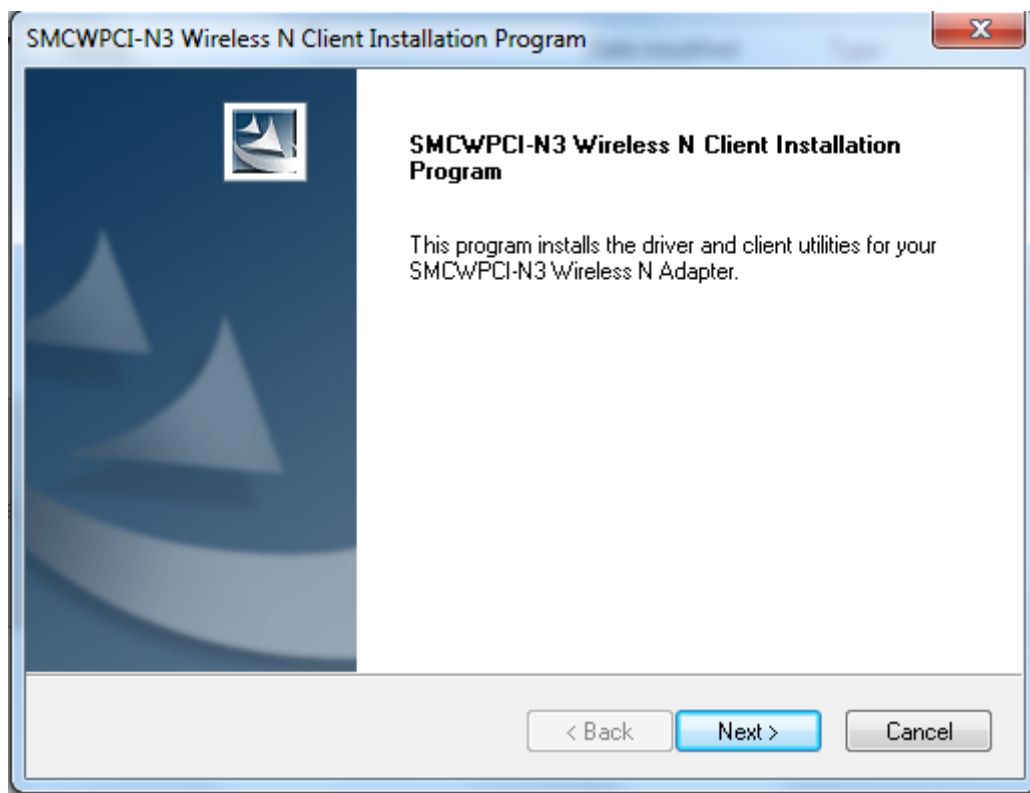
SMCWPCI-N3 Wireless N Client Installation Program

SMCWPCI-N3 Wireless N Client Installation Program

This program installs the driver and client utilities for your SMCWPCI-N3 Wireless N Adapter.

< Back
Next >
Cancel